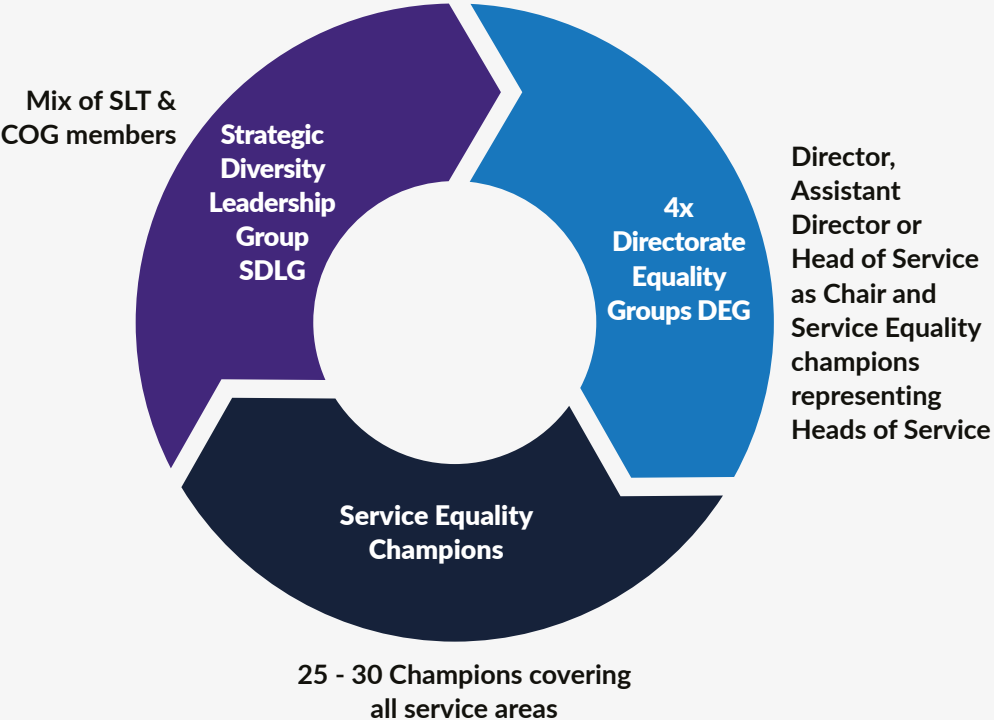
Mix of SLT & COG members

Strategic Diversity Leadership Group SDLG

4x Directorate Equality Groups DEG

Director, Assistant Director or Head of Service as Chair and Service Equality champions representing Heads of Service

Service Equality Champions

25 - 30 Champions covering all service areas